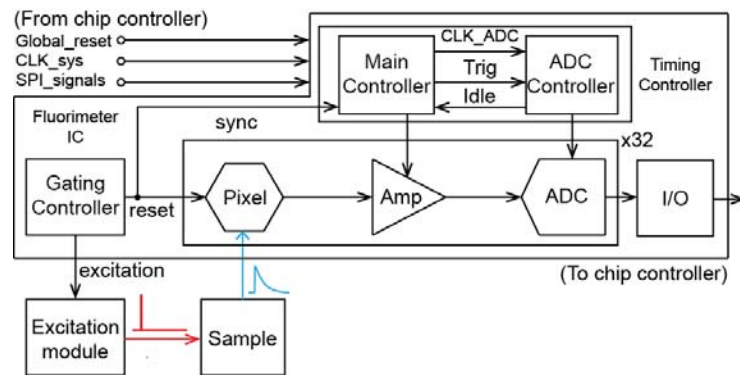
(From chip controller)
Global_reset
CLK_sys
SPI_signals

Main Controller
CLK_ADC
Trig
Idle
ADC Controller
Timing Controller

Fluorimeter IC

sync
x32

Gating Controller
reset
Pixel
Amp
ADC
I/O

excitation
(To chip controller)

Excitation module
Sample